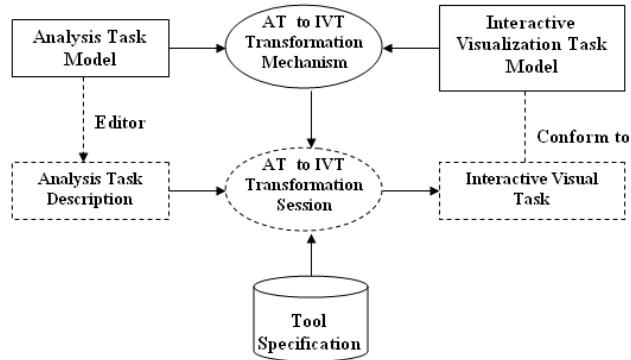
Analysis Task Model

AT to IVT Transformation Mechanism

Interactive Visualization Task Model

Editor

Conform to

Analysis Task Description

AT to IVT Transformation Session

Interactive Visual Task

Tool Specification